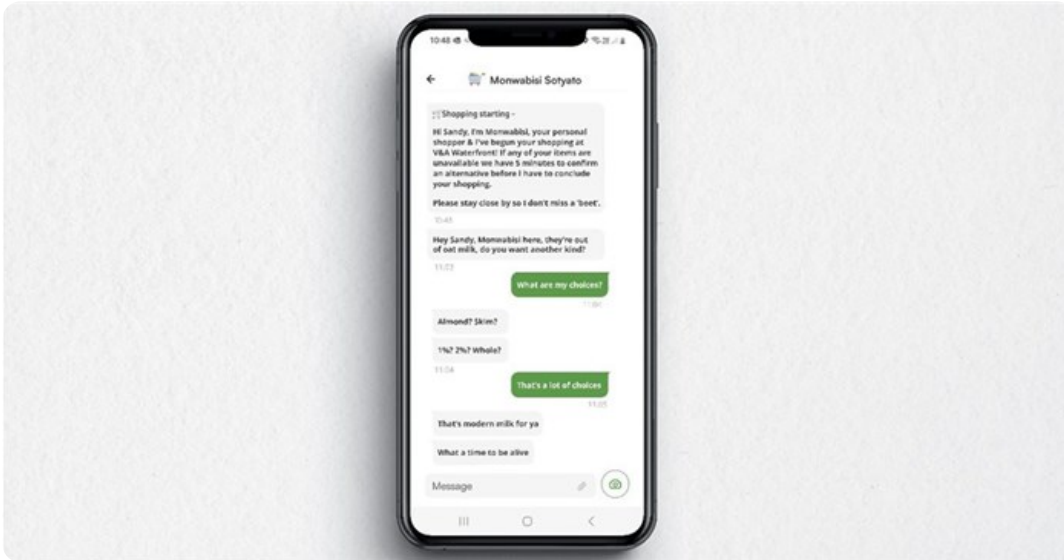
10:48

Monwabisi Sotyato

Shopping starting -

Hi Sandy, I'm Monwabisi, your personal shopper & I've begun your shopping at V&A Waterfront! If any of your items are unavailable we have 5 minutes to confirm an alternative before I have to conclude your shopping.

Please stay close by so I don't miss a 'beet'.

10:48

Hey Sandy, Monwabisi here, they're out of oat milk, do you want another kind?

11:03

What are my choices?

11:04

Almond? Skim?

1%? 2%? Whole?

11:04

That's a lot of choices

11:05

That's modern milk for ya

What a time to be alive

Message